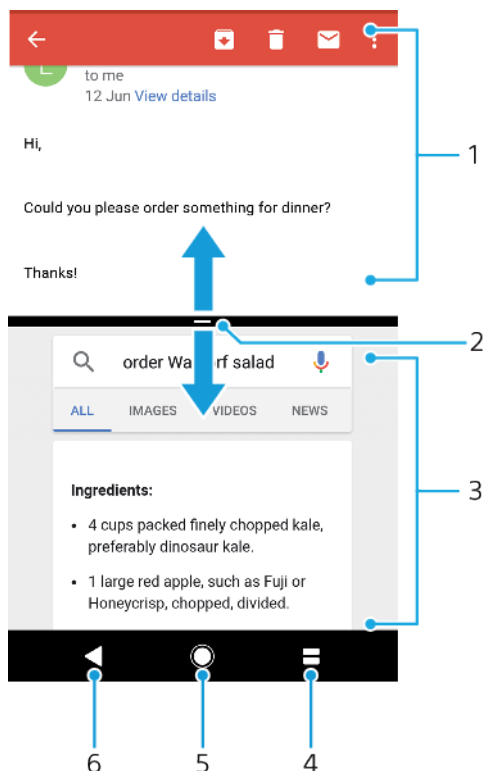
to me
12 Jun View details

Hi,

Could you please order something for dinner?

Thanks!

order Wa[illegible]rf salad

ALL IMAGES VIDEOS NEWS

Ingredients:

• 4 cups packed finely chopped kale, preferably dinosaur kale.

• 1 large red apple, such as Fuji or Honeycrisp, chopped, divided.

1
2
3
4
5
6